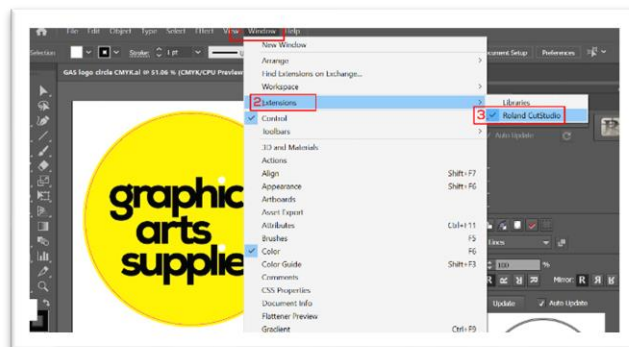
File Edit Object Type Select Effect View Window Help

Selection Stroke: 1 pt

GAS logo circle CMYK.ai @ 51.06 % (CMYK/CPU Preview)

graphic arts supplie

New Window
Arrange
Find Extensions on Exchange...
Workspace
2 Extensions
Control
Toolbars
3D and Materials
Actions
Align Shift+F7
Appearance Shift+F6
Artboards
Asset Export
Attributes Ctrl+F11
Brushes F5
Color F6
Color Guide Shift+F3
Comments
CSS Properties
Document Info
Flattener Preview
Gradient Ctrl+F9

Libraries
3 Roland CutStudio

Document Setup Preferences

Auto Update

Lines

100 %

Mirror: R R

Update Auto Update